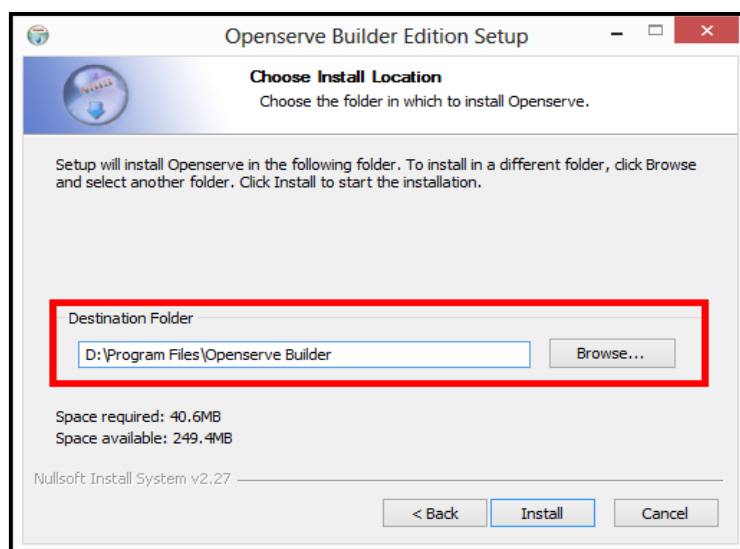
Openserve Builder Edition Setup

Choose Install Location
Choose the folder in which to install Openserve.

Setup will install Openserve in the following folder. To install in a different folder, click Browse and select another folder. Click Install to start the installation.

Destination Folder

D:\Program Files\Openserve Builder

Browse...

Space required: 40.6MB
Space available: 249.4MB

Nullsoft Install System v2.27

< Back

Install

Cancel